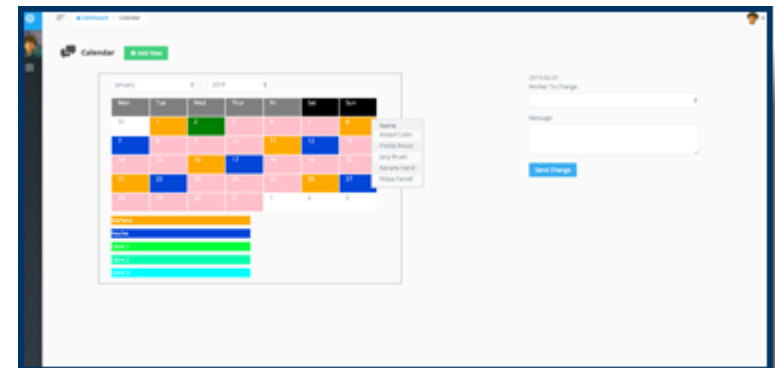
Dashboard / Calendar

Calendar

+ Add Year

January

2019

| Mon | Tue | Wed | Thur | Fri | Sat | Sun |
|---|---|---|---|---|---|---|
| 31 | 1 | 2 | 3 | 4 | 5 | 6 |
| 7 | 8 | 9 | 10 | 11 | 12 | 13 |
| 14 | 15 | 16 | 17 | 18 | 19 | 20 |
| 21 | 22 | 23 | 24 | 25 | 26 | 27 |
| 28 | 29 | 30 | 31 | 1 | 2 | 3 |

Name
Anosof Cole
Preda Bosco
Jery Bruen
Kariane Hand
Felipa Farrell

Mañana
Noche
Libre 1
Libre 2
Libre 3

2019-02-01
Worker To Change

Message

Send Change